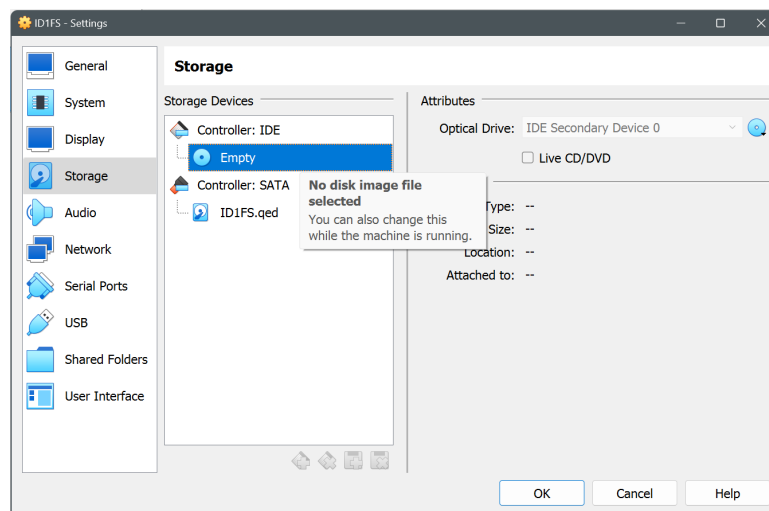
ID1FS - Settings

General
System
Display
Storage
Audio
Network
Serial Ports
USB
Shared Folders
User Interface

Storage

Storage Devices

Controller: IDE
Empty
Controller: SATA
ID1FS.qed

No disk image file selected
You can also change this while the machine is running.

Attributes

Optical Drive: IDE Secondary Device 0

Live CD/DVD

Type: --
Size: --
Location: --
Attached to: --

OK
Cancel
Help